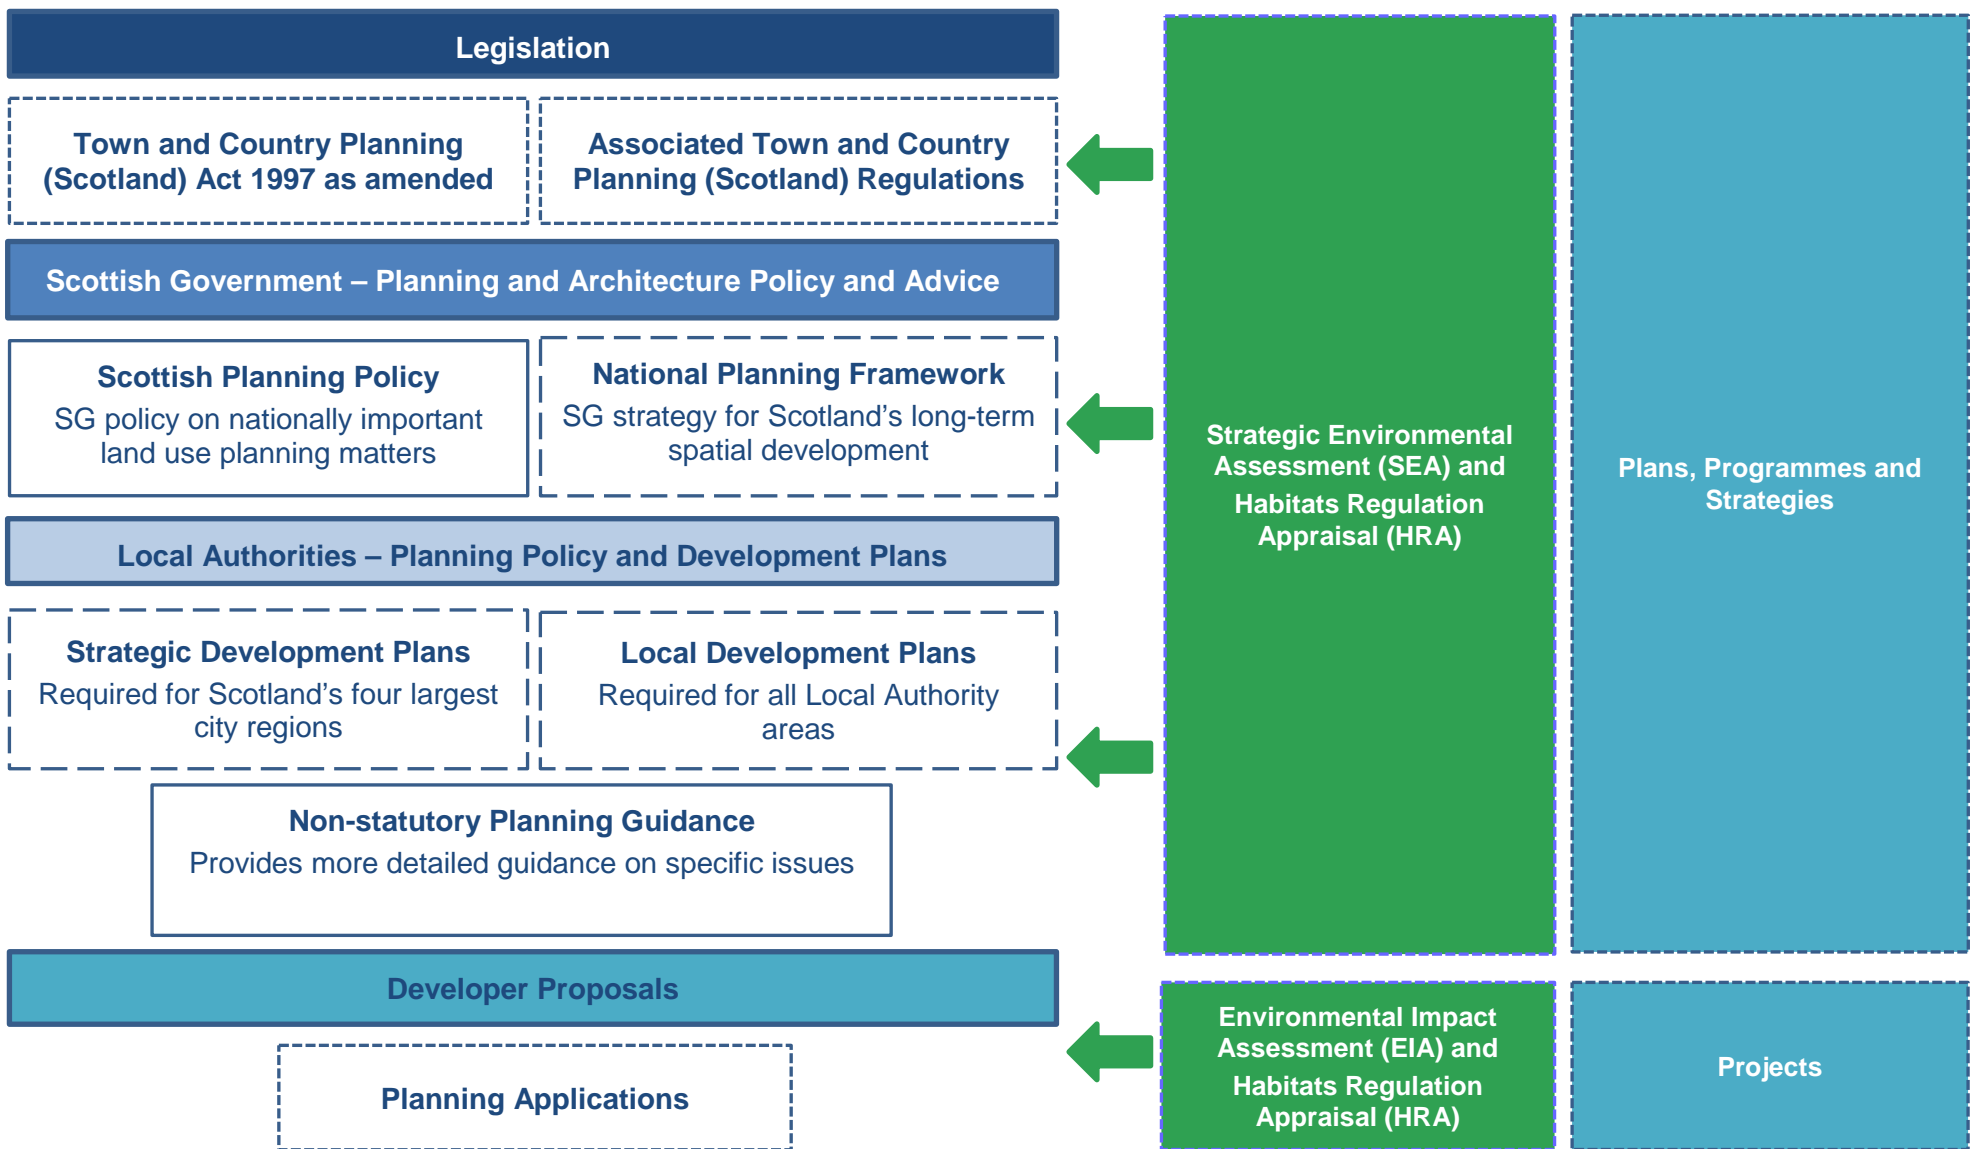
Legislation

Town and Country Planning (Scotland) Act 1997 as amended

Associated Town and Country Planning (Scotland) Regulations

Scottish Government – Planning and Architecture Policy and Advice

Scottish Planning Policy
SG policy on nationally important land use planning matters

National Planning Framework
SG strategy for Scotland's long-term spatial development

Local Authorities – Planning Policy and Development Plans

Strategic Development Plans
Required for Scotland's four largest city regions

Local Development Plans
Required for all Local Authority areas

Non-statutory Planning Guidance
Provides more detailed guidance on specific issues

Developer Proposals

Planning Applications

Strategic Environmental Assessment (SEA) and Habitats Regulation Appraisal (HRA)

Plans, Programmes and Strategies

Environmental Impact Assessment (EIA) and Habitats Regulation Appraisal (HRA)

Projects